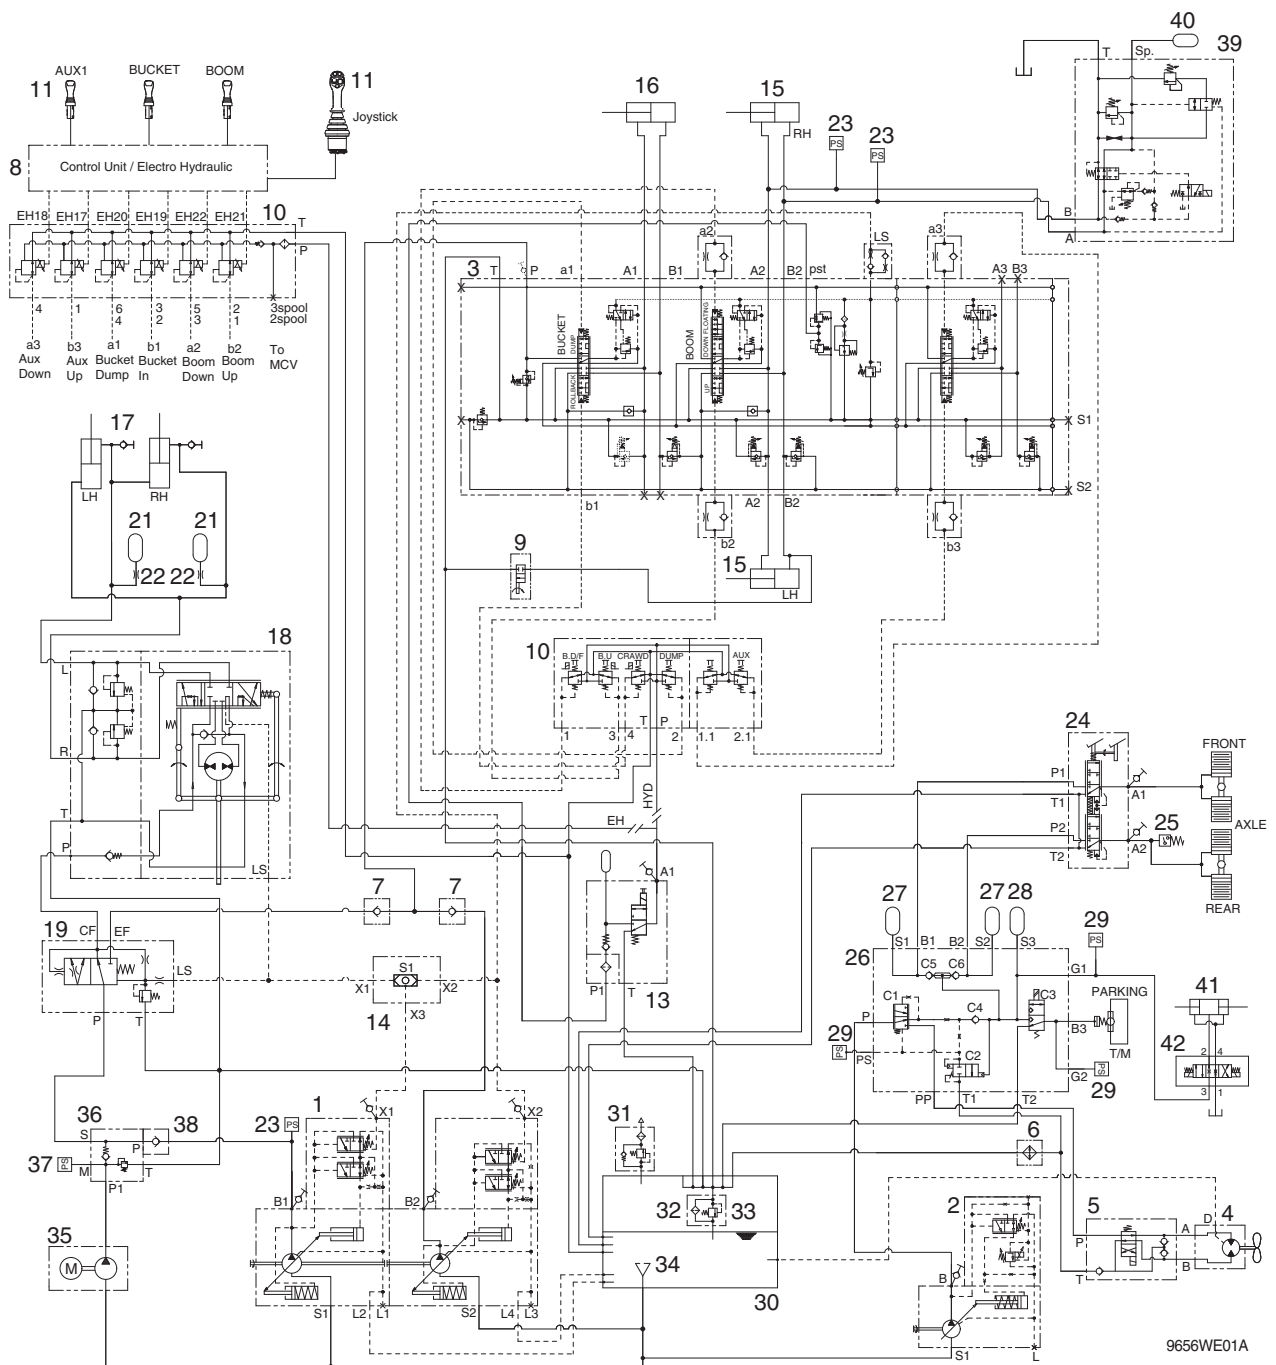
AUX1 BUCKET BOOM
11 11
Joystick
8 Control Unit / Electro Hydraulic
EH18 EH17 EH20 EH19 EH22 EH21 10 T P
4 1 6 4 3 2 5 3 2 1
3spool 2spool
a3 Aux Down
b3 Aux Up
a1 Bucket Dump
b1 Bucket In
a2 Boom Down
b2 Boom Up
To MCV
16 15 RH 23 PS 23 PS 40 39 T Sp.
B A
a2 LS a3
3 T P a1 A1 B1 A2 B2 pst A3 B3
BUCKET DUMP ROLL BACK
BOOM DOWN FLOATING UP
S1 S2
b1 b2 A2 B2 b3
17 LH RH
21 21 22 22
9
15 LH
18 L R T P LS
10 B.D/F B.U CRAWD DUMP AUX
1 3 4 2 1.1 2.1 T P
HYD EH
A1 13 P1 T
7 7
19 CF EF LS P T
S1 X1 X2 14 X3
24 FRONT P1 T1 A1 AXLE P2 T2 A2 25 REAR
27 27 28 29 PS
26 S1 B1 B2 S2 S3 G1
C5 C6 C1 C4 C3 PARKING
P B3 T/M
29 PS PS C2 G2 29 PS
PP T1 T2
41 42 2 4 3 1
36 38 S P T 37 PS M P1
23 PS 1 X1 X2
B1 B2
31 32 33
6
35 M
34 30
2 5 4 P A D T B
B
S1 L2 L1 S2 L4 L3
S1 L
9656WE01A